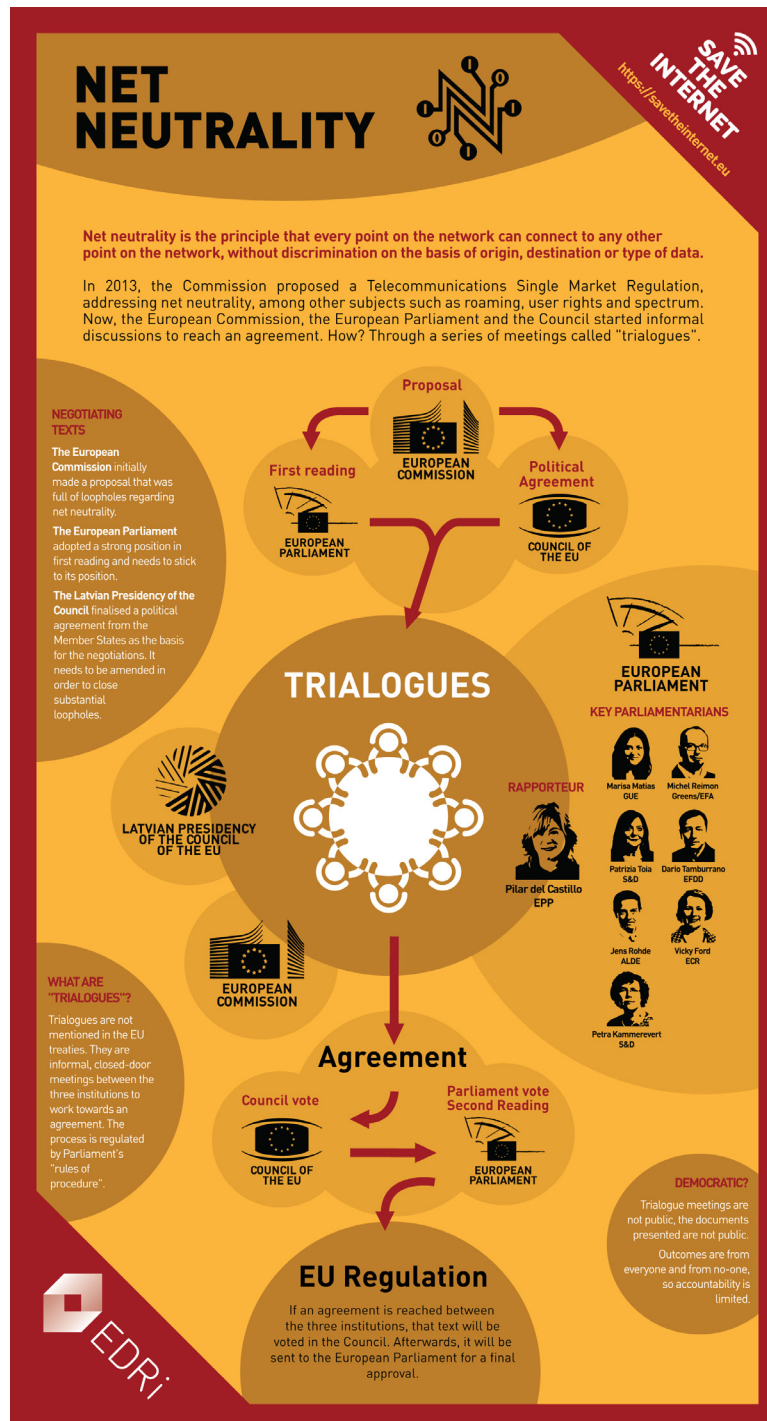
NET NEUTRALITY

SAVE THE INTERNET
https://savetheinternet.eu

Net neutrality is the principle that every point on the network can connect to any other point on the network, without discrimination on the basis of origin, destination or type of data.

In 2013, the Commission proposed a Telecommunications Single Market Regulation, addressing net neutrality, among other subjects such as roaming, user rights and spectrum. Now, the European Commission, the European Parliament and the Council started informal discussions to reach an agreement. How? Through a series of meetings called "trialogues".

NEGOTIATING TEXTS

The European Commission initially made a proposal that was full of loopholes regarding net neutrality.

The European Parliament adopted a strong position in first reading and needs to stick to its position.

The Latvian Presidency of the Council finalised a political agreement from the Member States as the basis for the negotiations. It needs to be amended in order to close substantial loopholes.

Proposal
EUROPEAN COMMISSION

First reading
EUROPEAN PARLIAMENT

Political Agreement
COUNCIL OF THE EU

TRIALOGUES

LATVIAN PRESIDENCY OF THE COUNCIL OF THE EU

EUROPEAN COMMISSION

EUROPEAN PARLIAMENT

KEY PARLIAMENTARIANS

RAPPORTEUR
Pilar del Castillo
EPP

Marisa Matias
GUE

Michel Reimon
Greens/EFA

Patrizia Toia
S&D

Dario Tamburrano
EFDD

Jens Rohde
ALDE

Vicky Ford
ECR

Petra Kammerevert
S&D

WHAT ARE "TRIALOGUES"?

Trialogues are not mentioned in the EU treaties. They are informal, closed-door meetings between the three institutions to work towards an agreement. The process is regulated by Parliament's "rules of procedure".

Agreement

Council vote
COUNCIL OF THE EU

Parliament vote Second Reading
EUROPEAN PARLIAMENT

DEMOCRATIC?

Trialogue meetings are not public, the documents presented are not public.

Outcomes are from everyone and from no-one, so accountability is limited.

EU Regulation

If an agreement is reached between the three institutions, that text will be voted in the Council. Afterwards, it will be sent to the European Parliament for a final approval.

EDRi